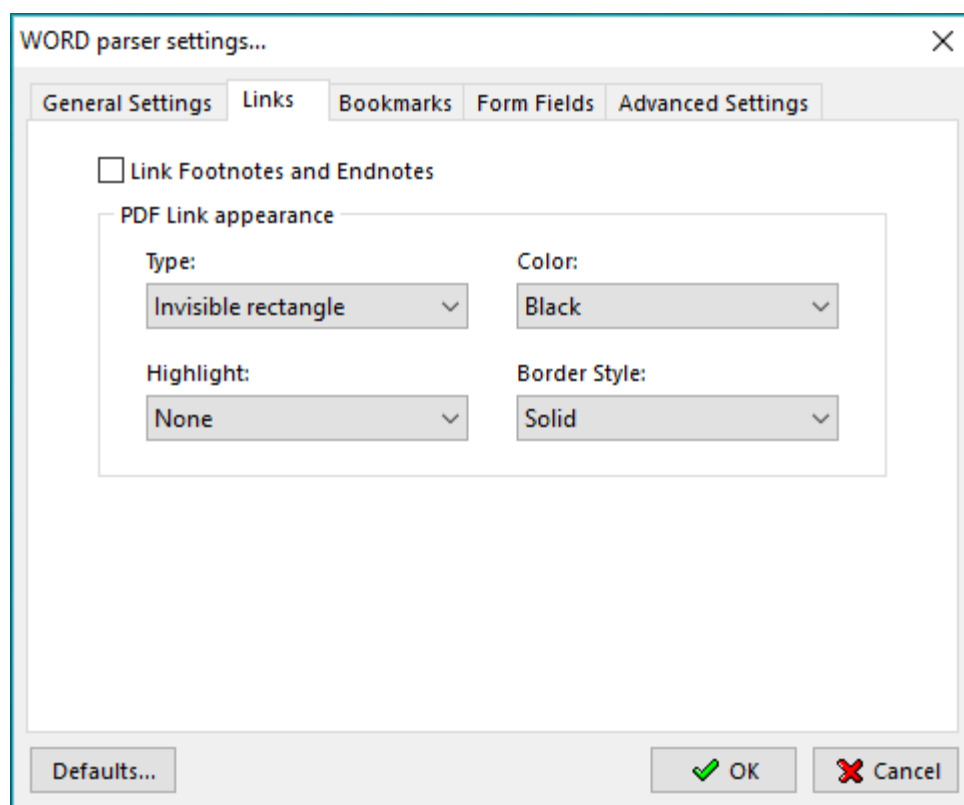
WORD parser settings...

General Settings | Links | Bookmarks | Form Fields | Advanced Settings

Link Footnotes and Endnotes

PDF Link appearance

Type:
Invisible rectangle

Color:
Black

Highlight:
None

Border Style:
Solid

Defaults...

OK

Cancel